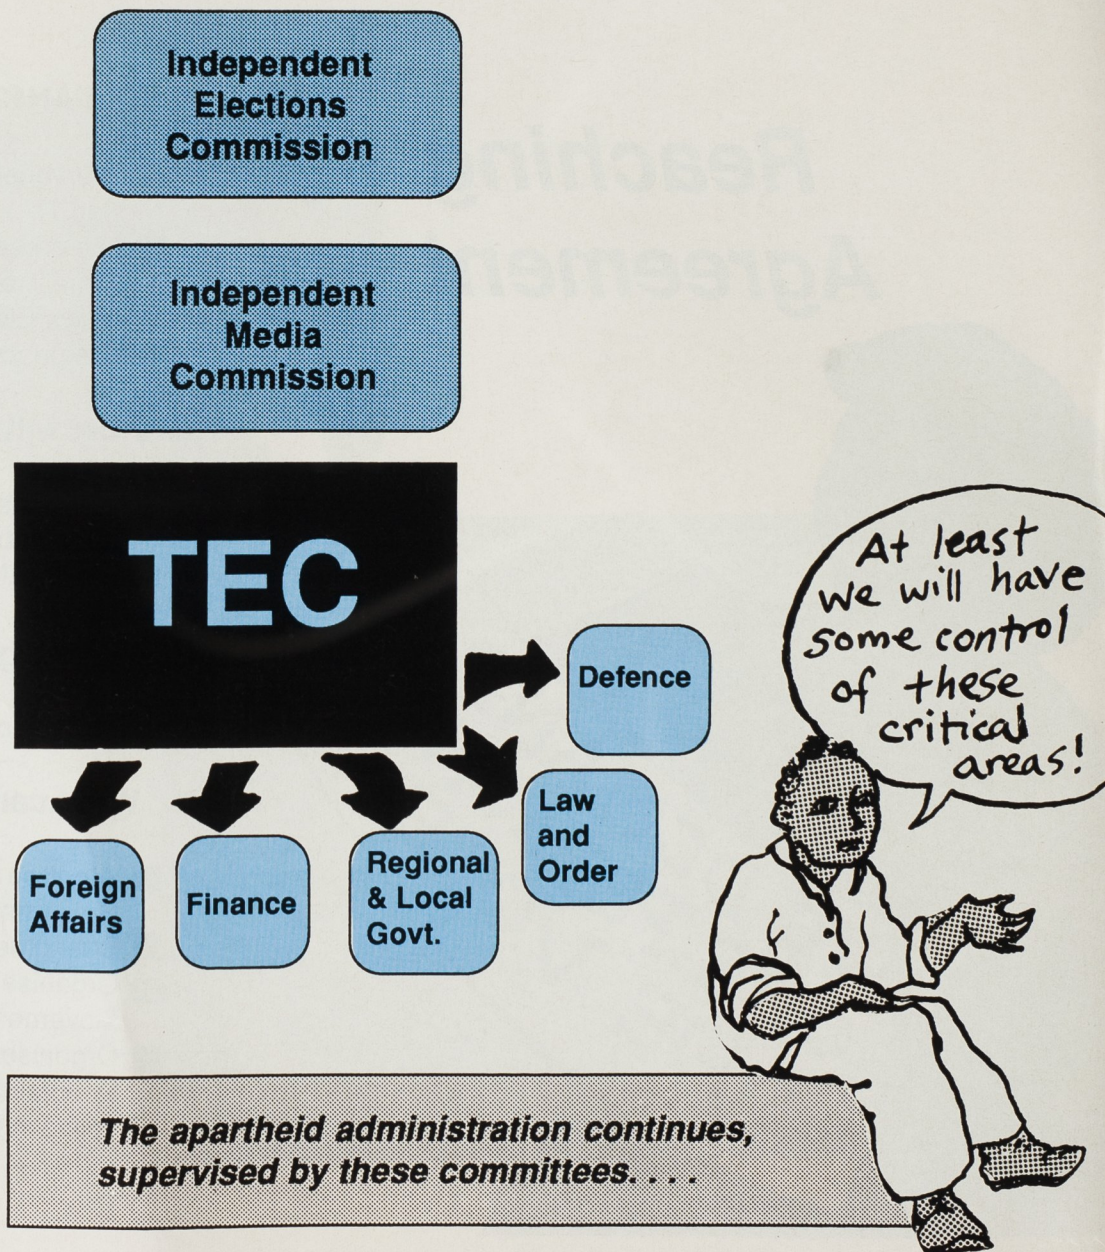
Independent Elections Commission

Independent Media Commission

TEC

Defence

Law and Order

Foreign Affairs

Finance

Regional & Local Govt.

At least we will have some control of these critical areas!

The apartheid administration continues, supervised by these committees. . .